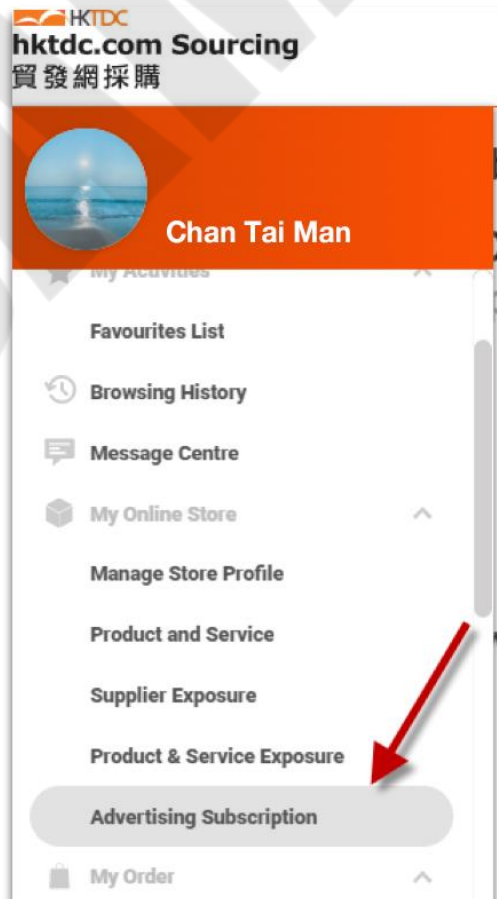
HKTDC
hktdc.com Sourcing
貿發網採購

Chan Tai Man

My Activities

Favourites List

Browsing History

Message Centre

My Online Store

Manage Store Profile

Product and Service

Supplier Exposure

Product & Service Exposure

Advertising Subscription

My Order